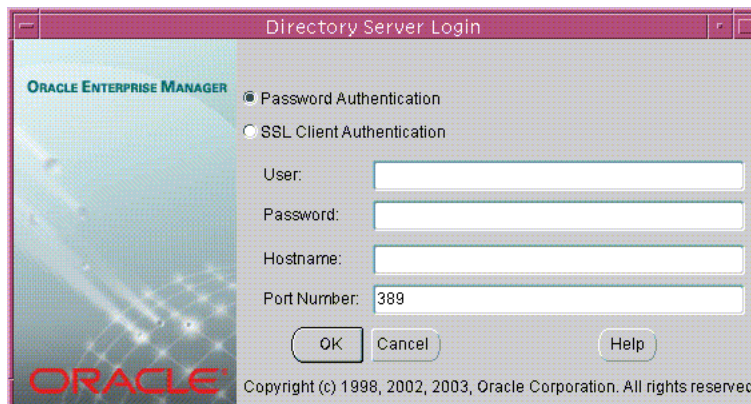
Directory Server Login

ORACLE ENTERPRISE MANAGER

Password Authentication

SSL Client Authentication

User:

Password:

Hostname:

Port Number: 389

OK

Cancel

Help

ORACLE

Copyright (c) 1998, 2002, 2003, Oracle Corporation. All rights reserved